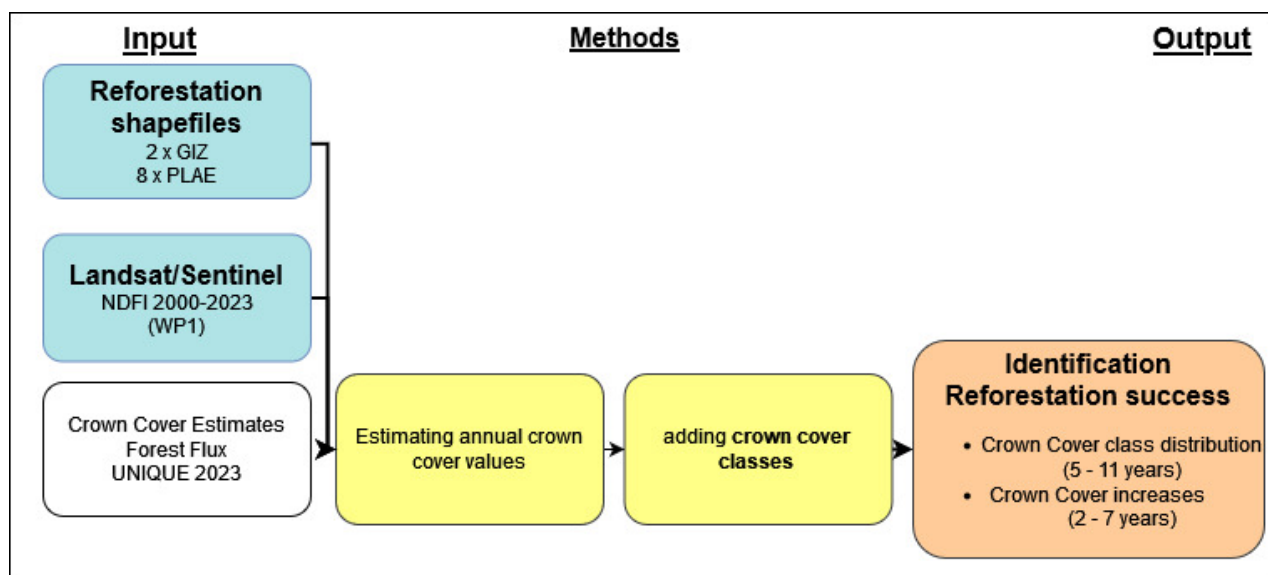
Input

Methods

Output

Reforestation shapefiles
2 x GIZ
8 x PLAE

Landsat/Sentinel
NDFI 2000-2023
(WP1)

Crown Cover Estimates
Forest Flux
UNIQUE 2023

Estimating annual crown cover values

adding crown cover classes

Identification
Reforestation success

- Crown Cover class distribution (5 - 11 years)
- Crown Cover increases (2 - 7 years)